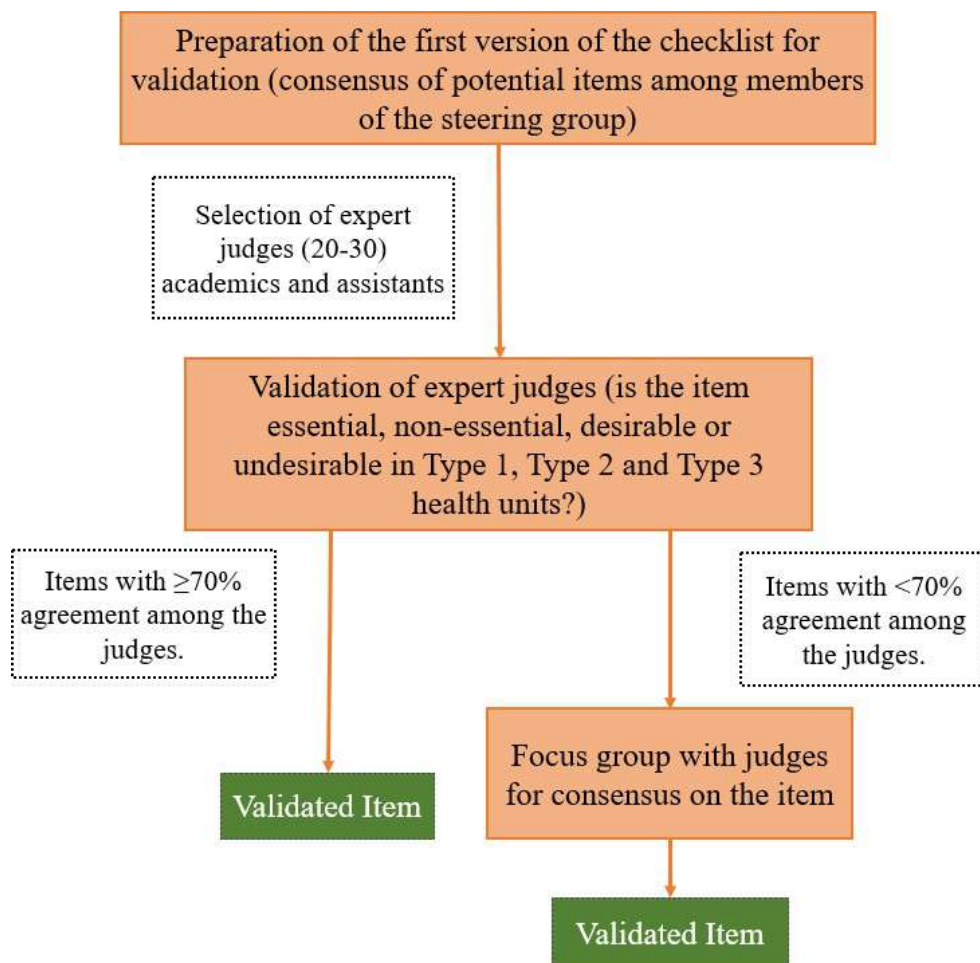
Preparation of the first version of the checklist for validation (consensus of potential items among members of the steering group)

Selection of expert judges (20-30) academics and assistants

Validation of expert judges (is the item essential, non-essential, desirable or undesirable in Type 1, Type 2 and Type 3 health units?)

Items with $\geq$70% agreement among the judges.

Items with <70% agreement among the judges.

Validated Item

Focus group with judges for consensus on the item

Validated Item